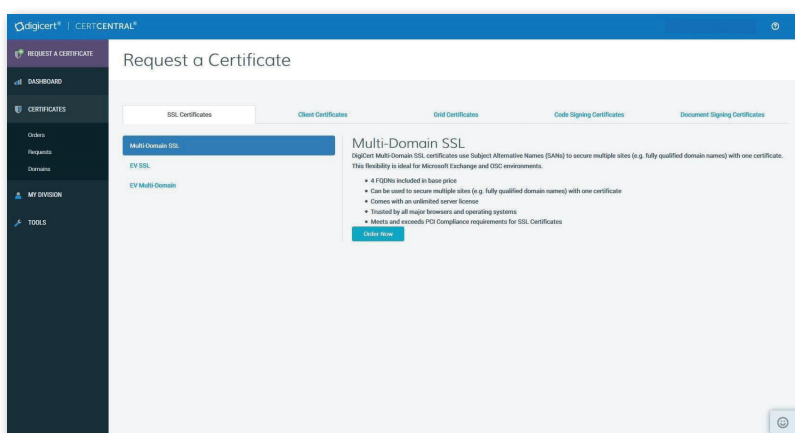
digicert® | CERTCENTRAL®

REQUEST A CERTIFICATE
DASHBOARD
CERTIFICATES
Orders
Requests
Domains
MY DIVISION
TOOLS

Request a Certificate

SSL Certificates | Client Certificates | Grid Certificates | Code Signing Certificates | Document Signing Certificates

Multi-Domain SSL
EV SSL
EV Multi-Domain

Multi-Domain SSL

DigiCert Multi-Domain SSL certificates use Subject Alternative Names (SANs) to secure multiple sites (e.g. fully qualified domain names) with one certificate. This flexibility is ideal for Microsoft Exchange and OSC environments.

• 4 FQDNs included in base price
• Can be used to secure multiple sites (e.g. fully qualified domain names) with one certificate
• Comes with an unlimited server license
• Trusted by all major browsers and operating systems
• Meets and exceeds PCI Compliance requirements for SSL Certificates

Order Now